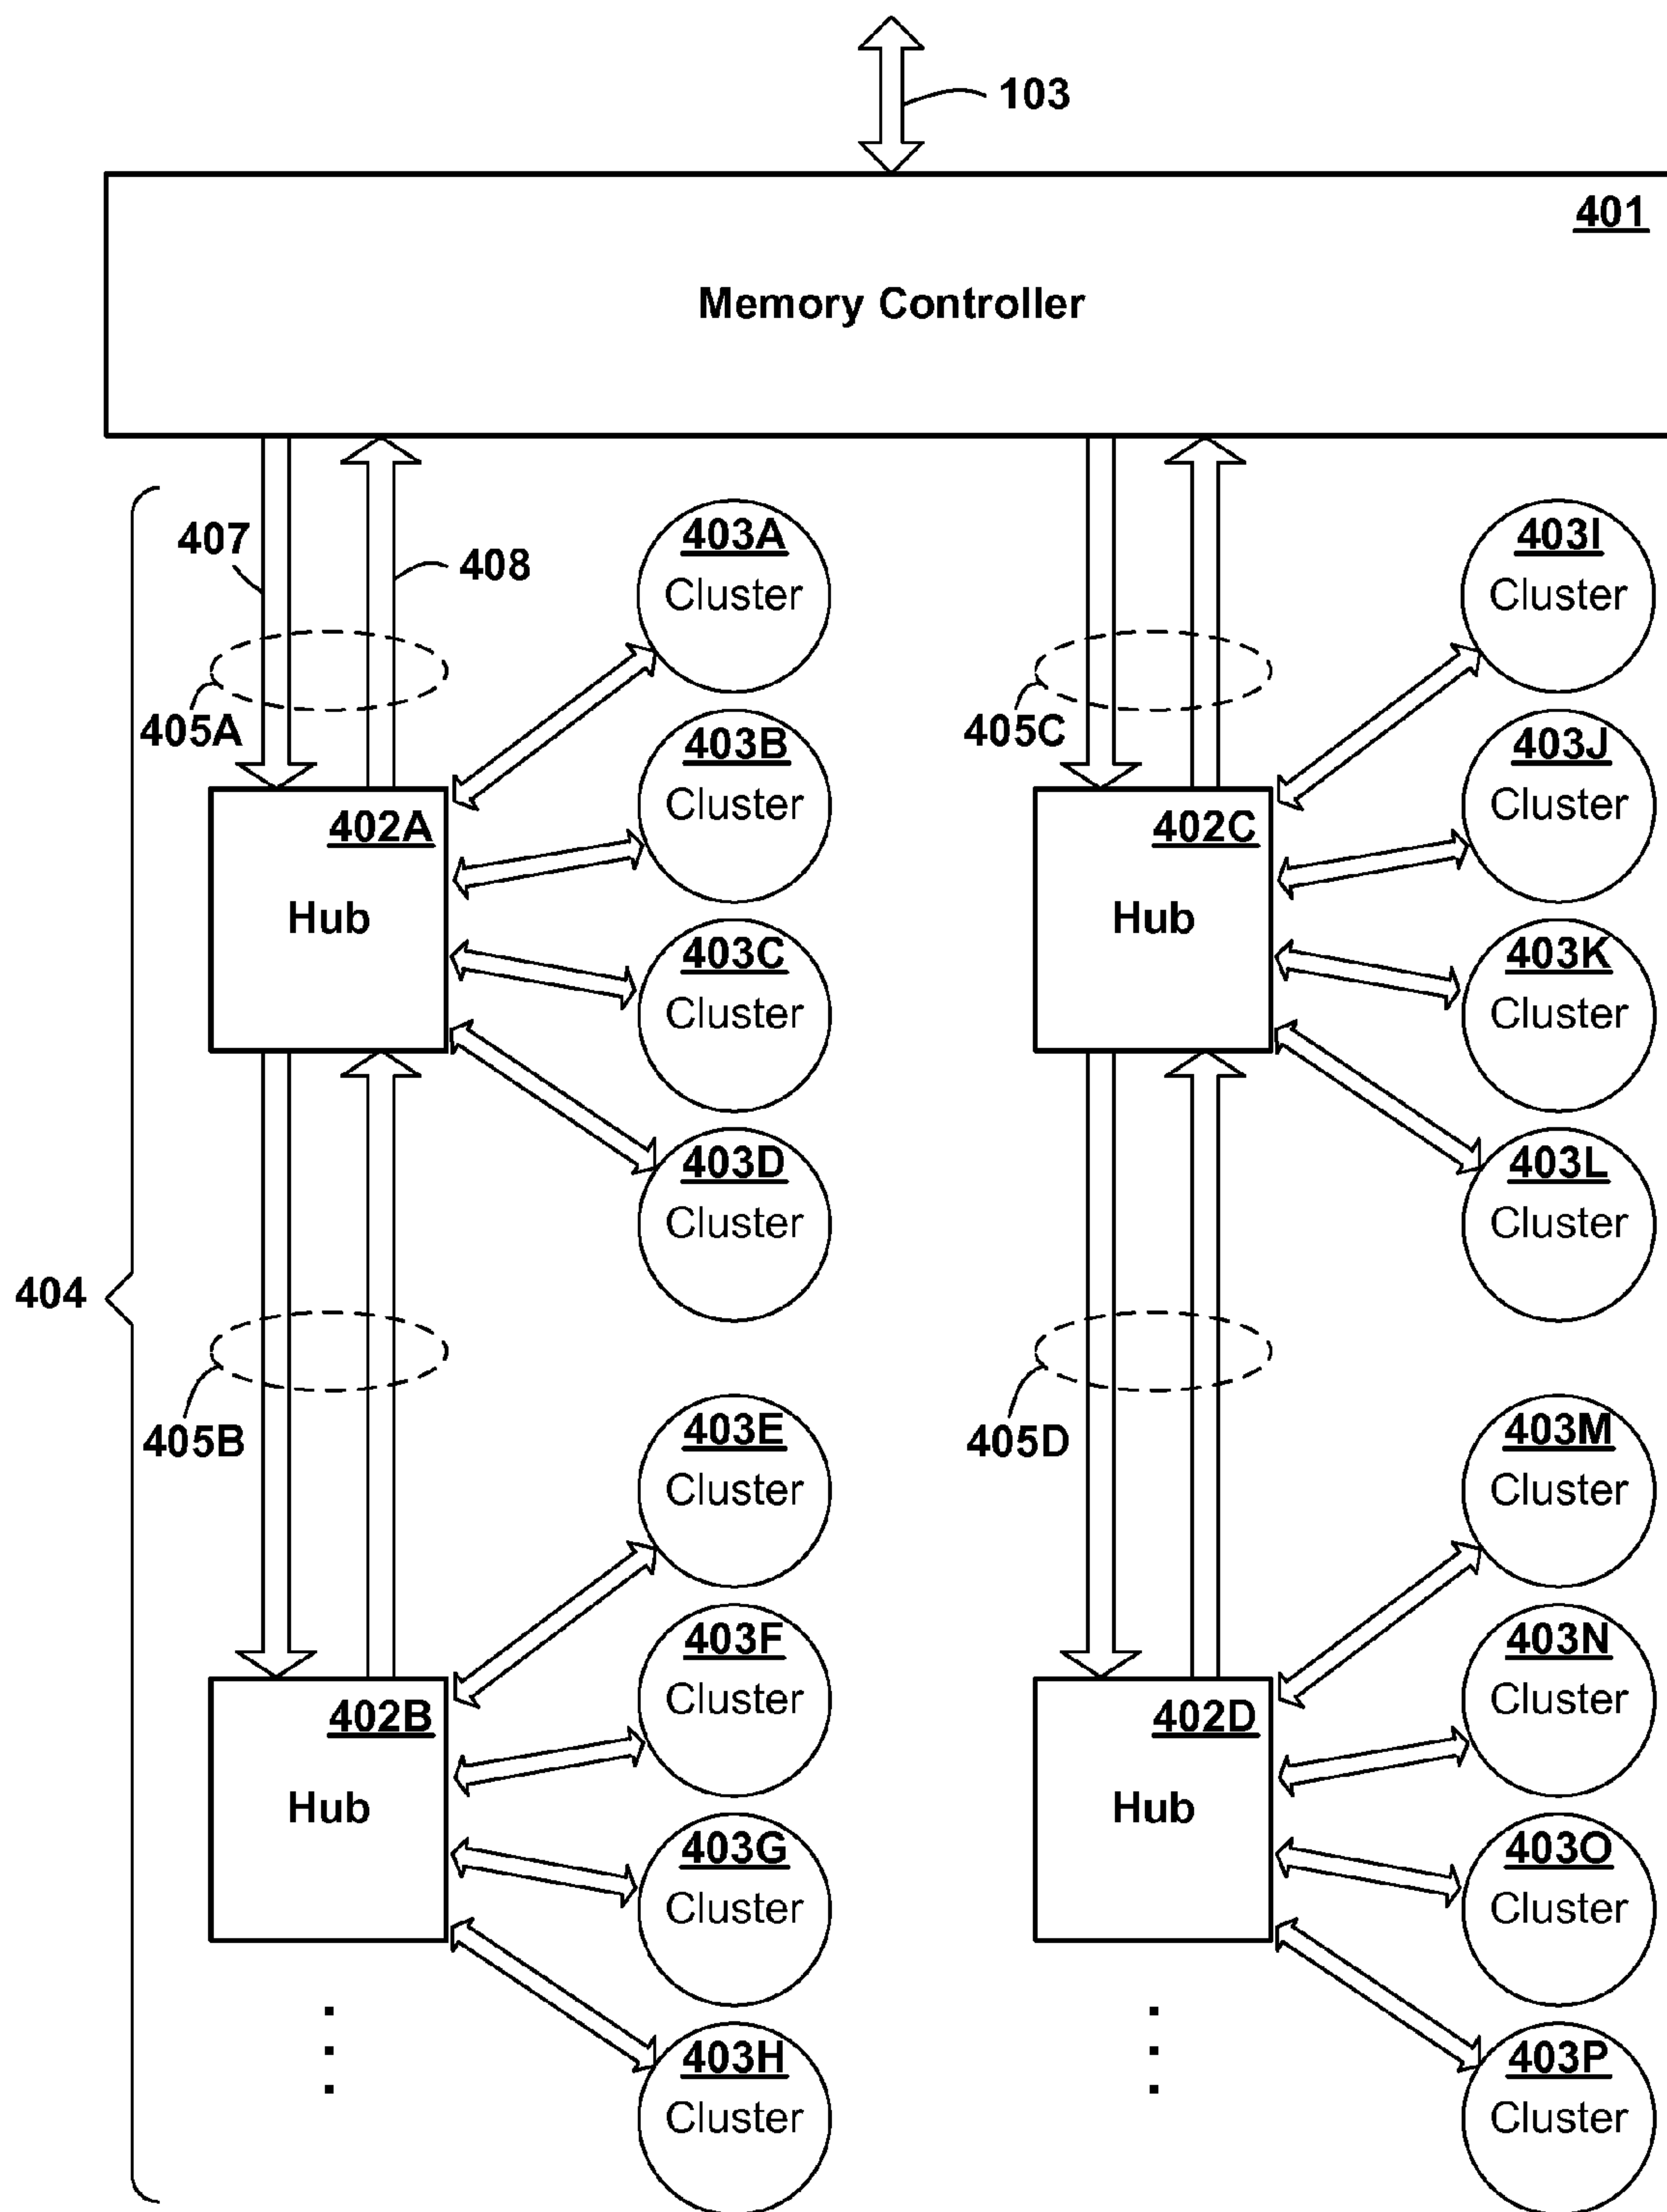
103

401

Memory Controller

407

408

403A
Cluster

403I
Cluster

405A

405C

403B
Cluster

403J
Cluster

402A
Hub

402C
Hub

403C
Cluster

403K
Cluster

403D
Cluster

403L
Cluster

404

405B

405D

403E
Cluster

403M
Cluster

403F
Cluster

403N
Cluster

402B
Hub

402D
Hub

403G
Cluster

403O
Cluster

403H
Cluster

403P
Cluster